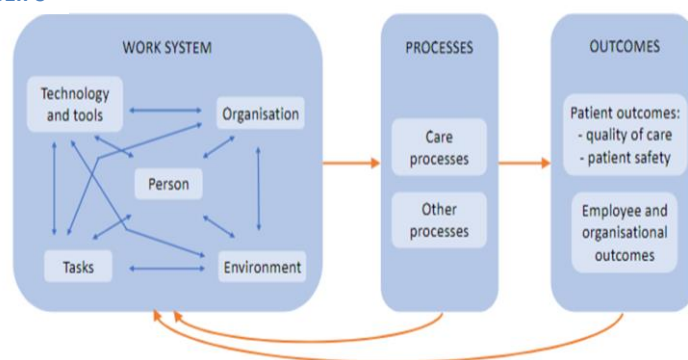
WORK SYSTEM

Technology and tools

Organisation

Person

Tasks

Environment

PROCESSES

Care processes

Other processes

OUTCOMES

Patient outcomes:
- quality of care
- patient safety

Employee and organisational outcomes